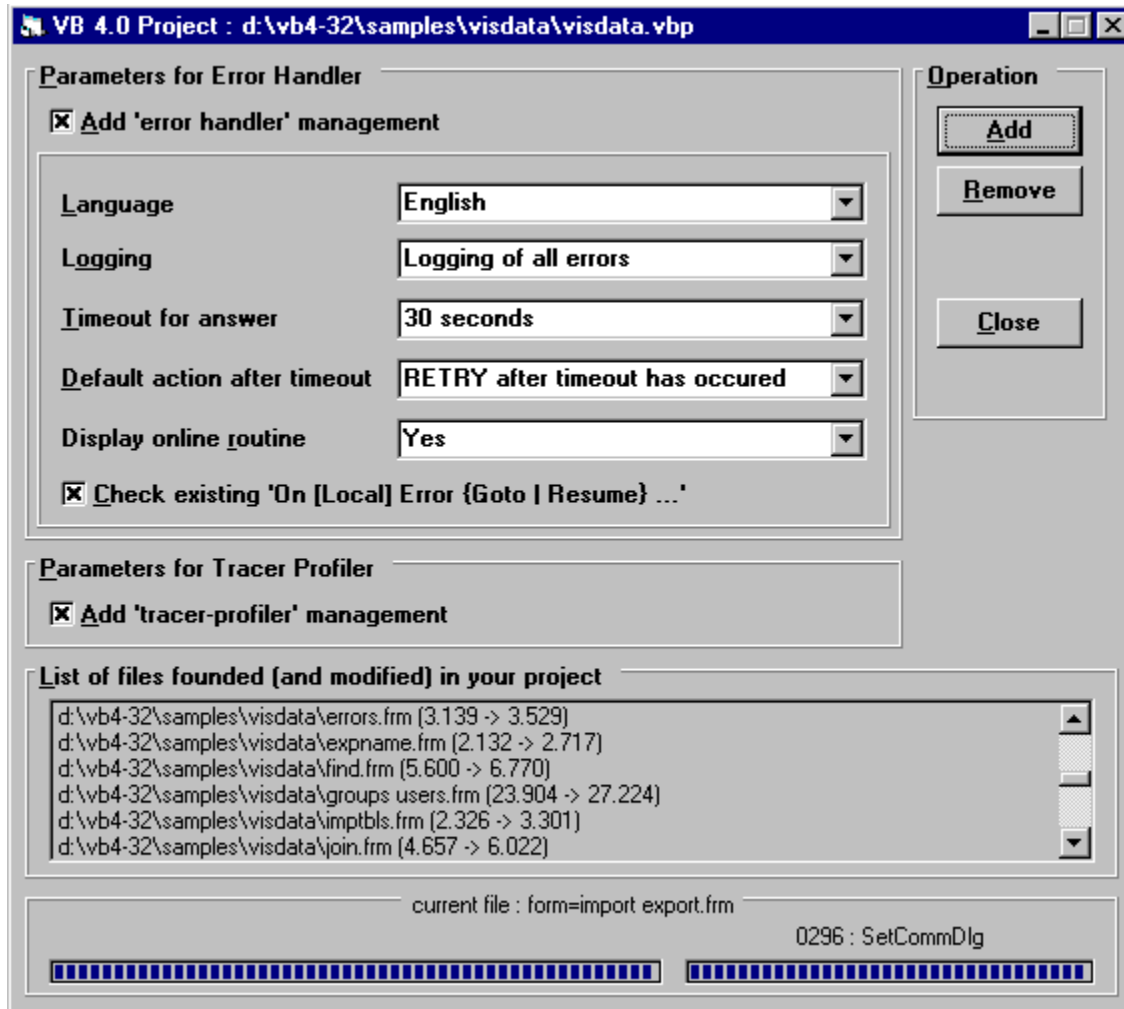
VB 4.0 Project : d:\vb4-32\samples\visdata\visdata.vbp

Parameters for Error Handler

☒ Add 'error handler' management

Language | English

Logging | Logging of all errors

Timeout for answer | 30 seconds

Default action after timeout | RETRY after timeout has occured

Display online routine | Yes

☒ Check existing 'On [Local] Error {Goto | Resume} ...'

Operation

Add

Remove

Close

Parameters for Tracer Profiler

☒ Add 'tracer-profiler' management

List of files founded (and modified) in your project

d:\vb4-32\samples\visdata\errors.frm (3.139 -> 3.529)
d:\vb4-32\samples\visdata\expname.frm (2.132 -> 2.717)
d:\vb4-32\samples\visdata\find.frm (5.600 -> 6.770)
d:\vb4-32\samples\visdata\groups users.frm (23.904 -> 27.224)
d:\vb4-32\samples\visdata\imptbls.frm (2.326 -> 3.301)
d:\vb4-32\samples\visdata\join.frm (4.657 -> 6.022)

current file : form=import export.frm

0296 : SetCommDlg